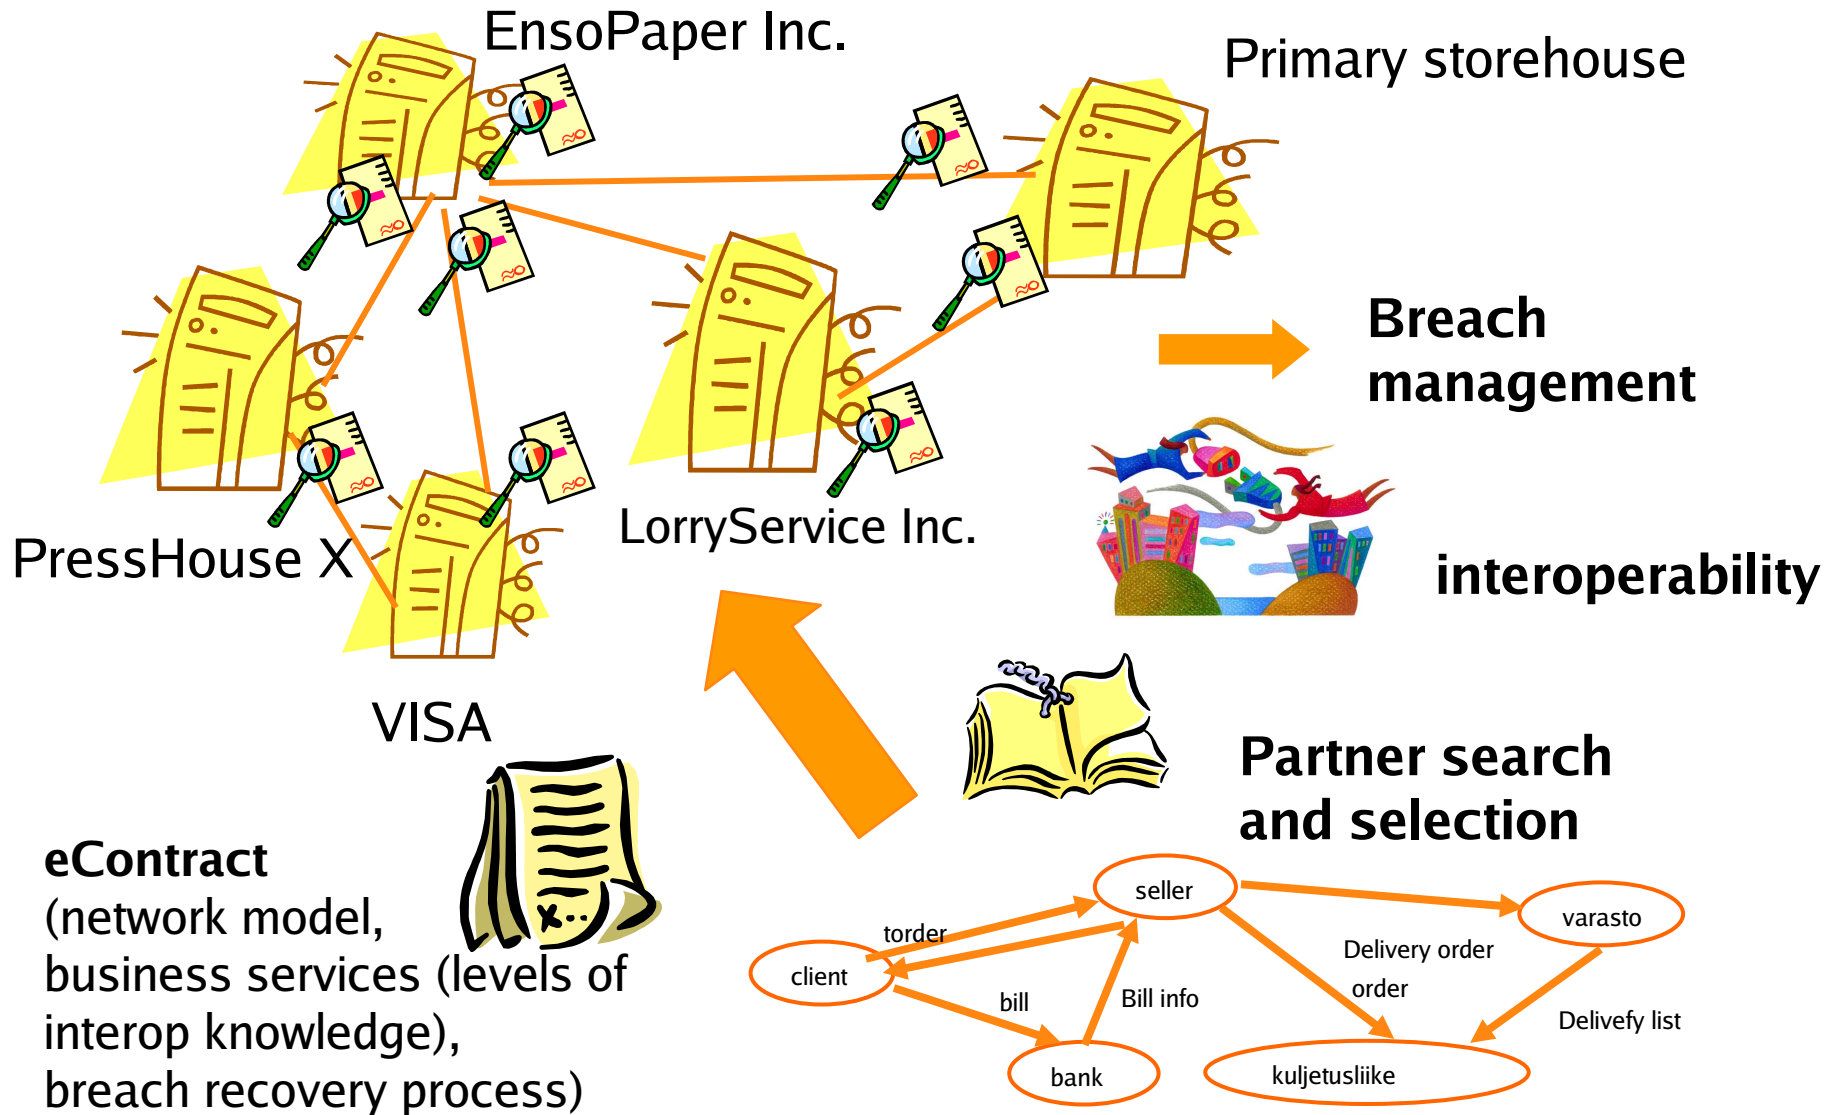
EnsoPaper Inc.

Primary storehouse

Breach management

PressHouse X

LorryService Inc.

interoperability

VISA

Partner search and selection

eContract
(network model, business services (levels of interop knowledge), breach recovery process)

seller

varasto

torder

client

Delivery order

order

bill

Bill info

Delivefy list

bank

kuljetusliike